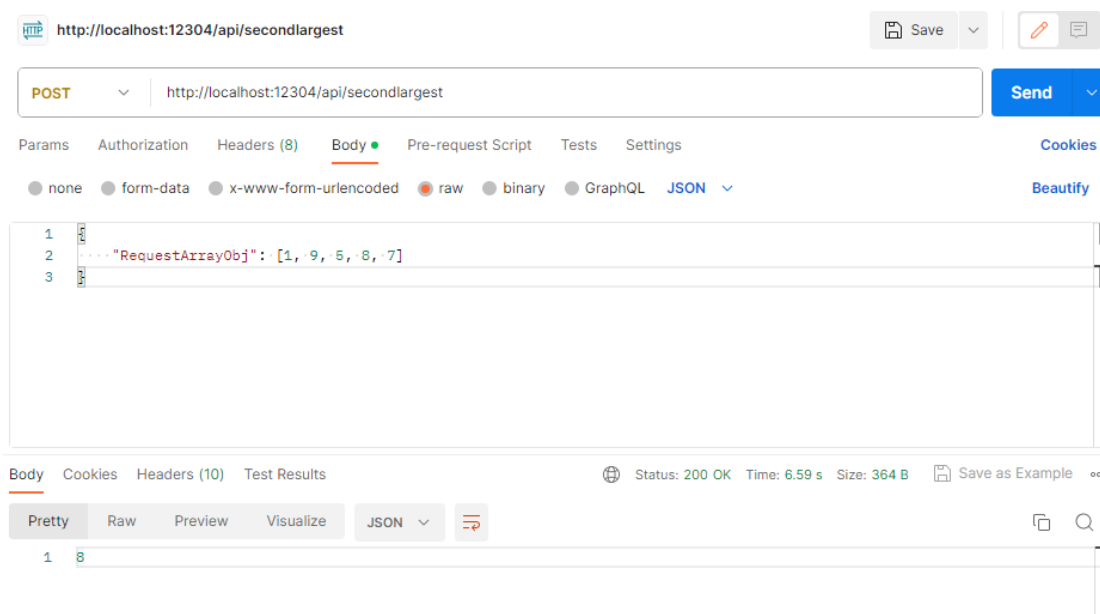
HTTP http://localhost:12304/api/secondlargest

Save

POST http://localhost:12304/api/secondlargest

Send

Params Authorization Headers (8) Body Pre-request Script Tests Settings Cookies

none form-data x-www-form-urlencoded raw binary GraphQL JSON Beautify

1 {
2 "RequestArrayObj": [1, 9, 5, 8, 7]
3 }

Body Cookies Headers (10) Test Results Status: 200 OK Time: 6.59 s Size: 364 B Save as Example

Pretty Raw Preview Visualize JSON

1 8